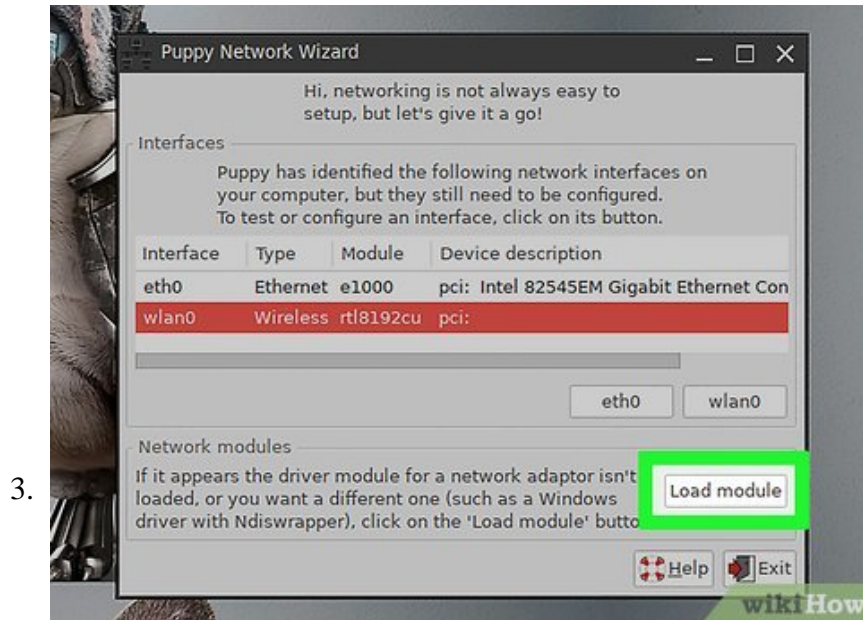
3.

Puppy Network Wizard

Hi, networking is not always easy to setup, but let's give it a go!

Interfaces

Puppy has identified the following network interfaces on your computer, but they still need to be configured. To test or configure an interface, click on its button.

| Interface | Type | Module | Device description |
|---|---|---|---|
| eth0 | Ethernet | e1000 | pci: Intel 82545EM Gigabit Ethernet Con |
| wlan0 | Wireless | rtl8192cu | pci: |

eth0 wlan0

Network modules

If it appears the driver module for a network adaptor isn't loaded, or you want a different one (such as a Windows driver with Ndiswrapper), click on the 'Load module' butto

Load module

Help Exit

wikiHow